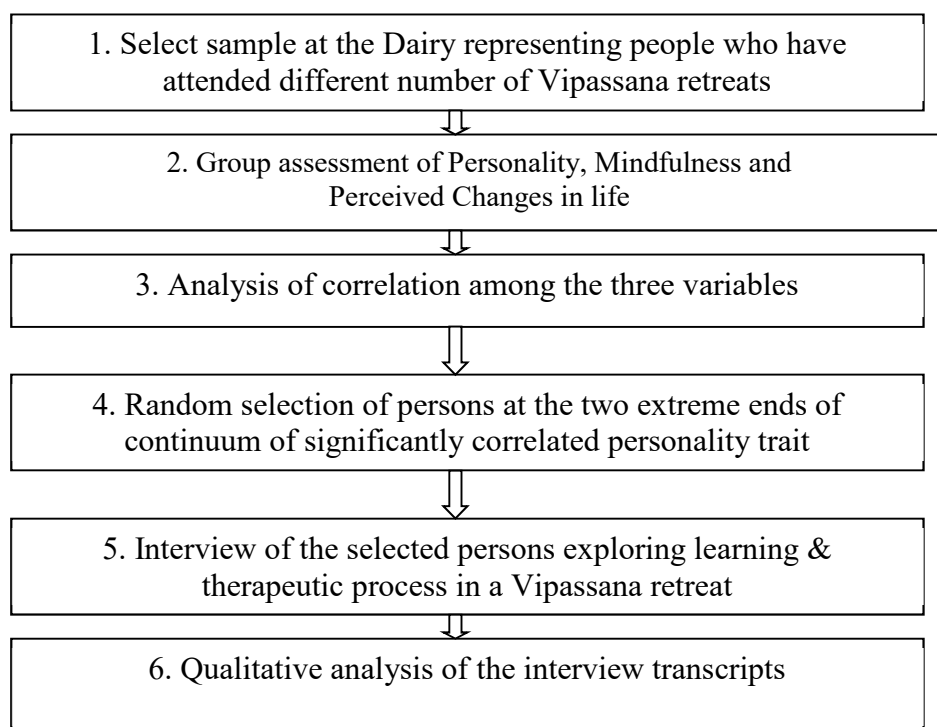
1. Select sample at the Dairy representing people who have attended different number of Vipassana retreats

2. Group assessment of Personality, Mindfulness and Perceived Changes in life

3. Analysis of correlation among the three variables

4. Random selection of persons at the two extreme ends of continuum of significantly correlated personality trait

5. Interview of the selected persons exploring learning & therapeutic process in a Vipassana retreat

6. Qualitative analysis of the interview transcripts